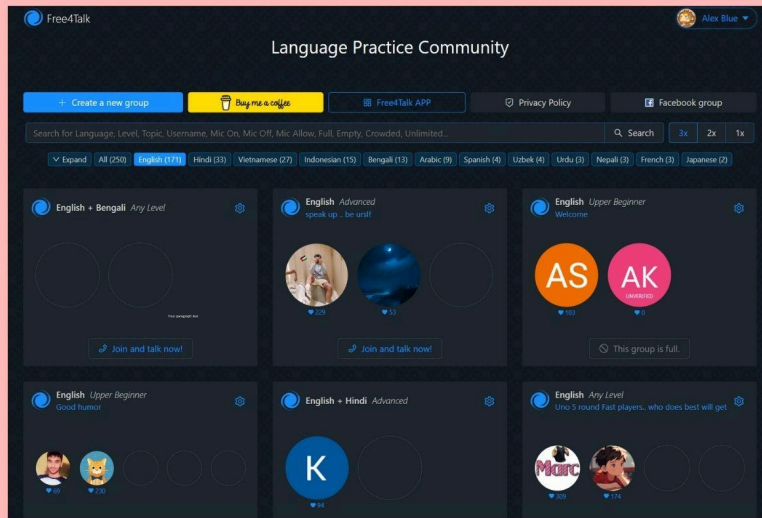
Free4Talk

Alex Blue

Language Practice Community

+ Create a new group

Buy me a coffee

Free4Talk APP

Privacy Policy

Facebook group

Search for Language, Level, Topic, Username, Mic On, Mic Off, Mic Allow, Full, Empty, Crowded, Unlimited...

Search

3x 2x 1x

Expand | All (250) | English (171) | Hindi (33) | Vietnamese (27) | Indonesian (15) | Bengali (13) | Arabic (9) | Spanish (4) | Uzbek (4) | Urdu (3) | Nepali (3) | French (3) | Japanese (2)

English + Bengali Any Level

Join and talk now!

English Advanced
speak up .. be ursl!

329 53

Join and talk now!

English Upper Beginner
Welcome

AS AK

103 0

This group is full.

English Upper Beginner
Good humor

69 230

English + Hindi Advanced

K

84

English Any Level
Uno 5 round Fast players.. who does best will get

Marc

309 174